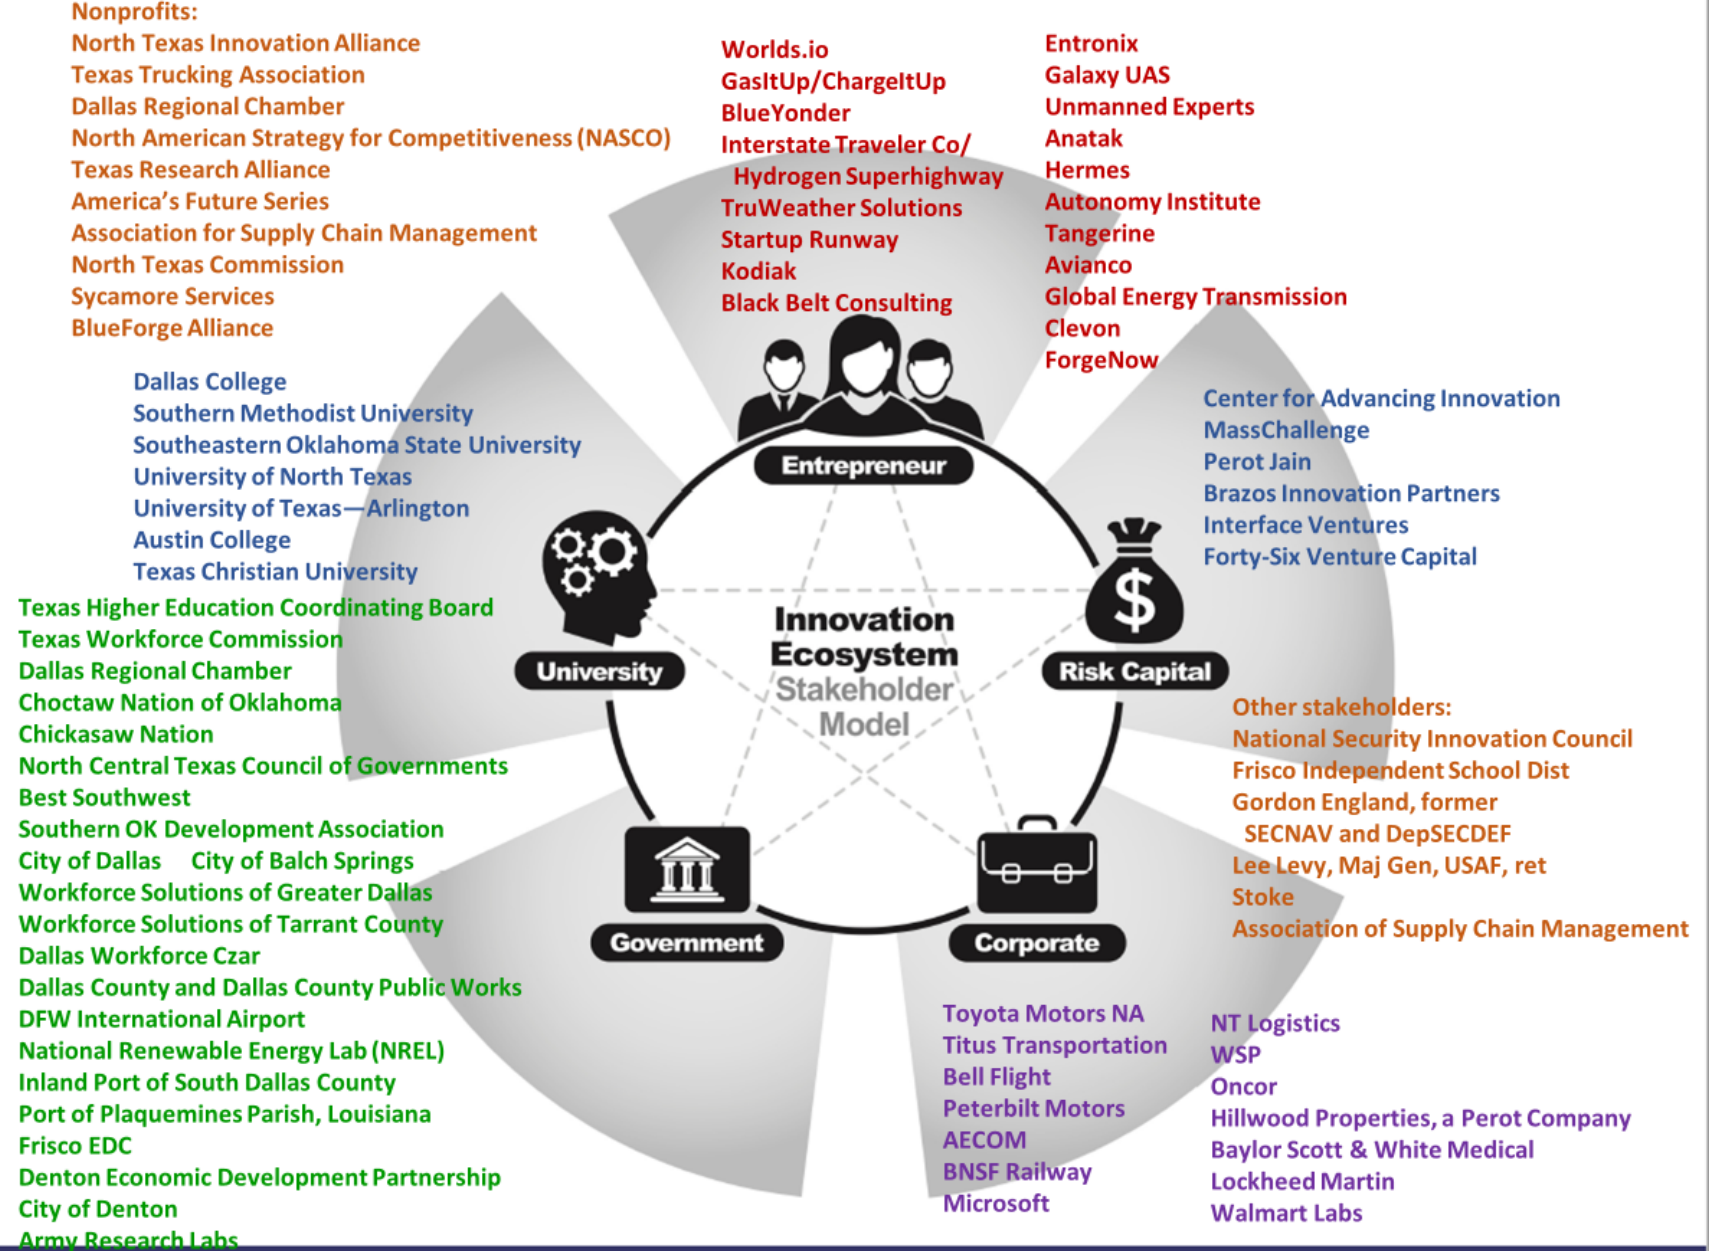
Nonprofits:
North Texas Innovation Alliance
Texas Trucking Association
Dallas Regional Chamber
North American Strategy for Competitiveness (NASCO)
Texas Research Alliance
America's Future Series
Association for Supply Chain Management
North Texas Commission
Sycamore Services
BlueForge Alliance

Worlds.io
GasItUp/ChargeItUp
BlueYonder
Interstate Traveler Co/ Hydrogen Superhighway
TruWeather Solutions
Startup Runway
Kodiak
Black Belt Consulting

Entronix
Galaxy UAS
Unmanned Experts
Anatak
Hermes
Autonomy Institute
Tangerine
Avianco
Global Energy Transmission
Clevon
ForgeNow

Dallas College
Southern Methodist University
Southeastern Oklahoma State University
University of North Texas
University of Texas—Arlington
Austin College
Texas Christian University

Center for Advancing Innovation
MassChallenge
Perot Jain
Brazos Innovation Partners
Interface Ventures
Forty-Six Venture Capital

Entrepreneur
University
Risk Capital
Innovation Ecosystem Stakeholder Model
Government
Corporate

Texas Higher Education Coordinating Board
Texas Workforce Commission
Dallas Regional Chamber
Choctaw Nation of Oklahoma
Chickasaw Nation
North Central Texas Council of Governments
Best Southwest
Southern OK Development Association
City of Dallas City of Balch Springs
Workforce Solutions of Greater Dallas
Workforce Solutions of Tarrant County
Dallas Workforce Czar
Dallas County and Dallas County Public Works
DFW International Airport
National Renewable Energy Lab (NREL)
Inland Port of South Dallas County
Port of Plaquemines Parish, Louisiana
Frisco EDC
Denton Economic Development Partnership
City of Denton
Army Research Labs

Other stakeholders:
National Security Innovation Council
Frisco Independent School Dist
Gordon England, former SECNAV and DepSECDEF
Lee Levy, Maj Gen, USAF, ret
Stoke
Association of Supply Chain Management

Toyota Motors NA
Titus Transportation
Bell Flight
Peterbilt Motors
AECOM
BNSF Railway
Microsoft

NT Logistics
WSP
Oncor
Hillwood Properties, a Perot Company
Baylor Scott & White Medical
Lockheed Martin
Walmart Labs